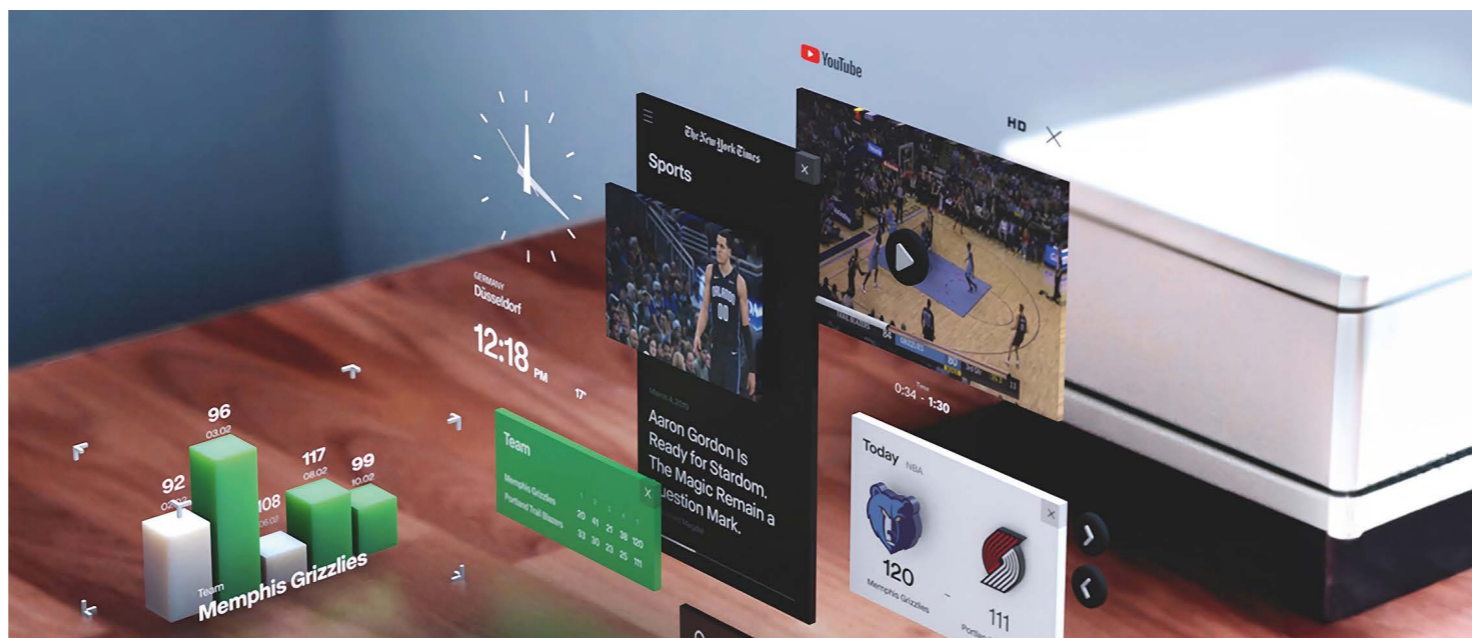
YouTube

HD ×

The New York Times

Sports

×

GERMANY
Düsseldorf

12:18 PM

17°

0:34 - 1:30

March 4, 2019

Aaron Gordon Is Ready for Stardom. The Magic Remain a Question Mark.

Team

Memphis Grizzlies 20 41 21 38 120
Portland Trail Blazers 33 30 23 25 111

×

Today NBA

×

120
Memphis Grizzlies

111

92
96
03.02
108
117
08.02
99
10.02

Team
Memphis Grizzlies